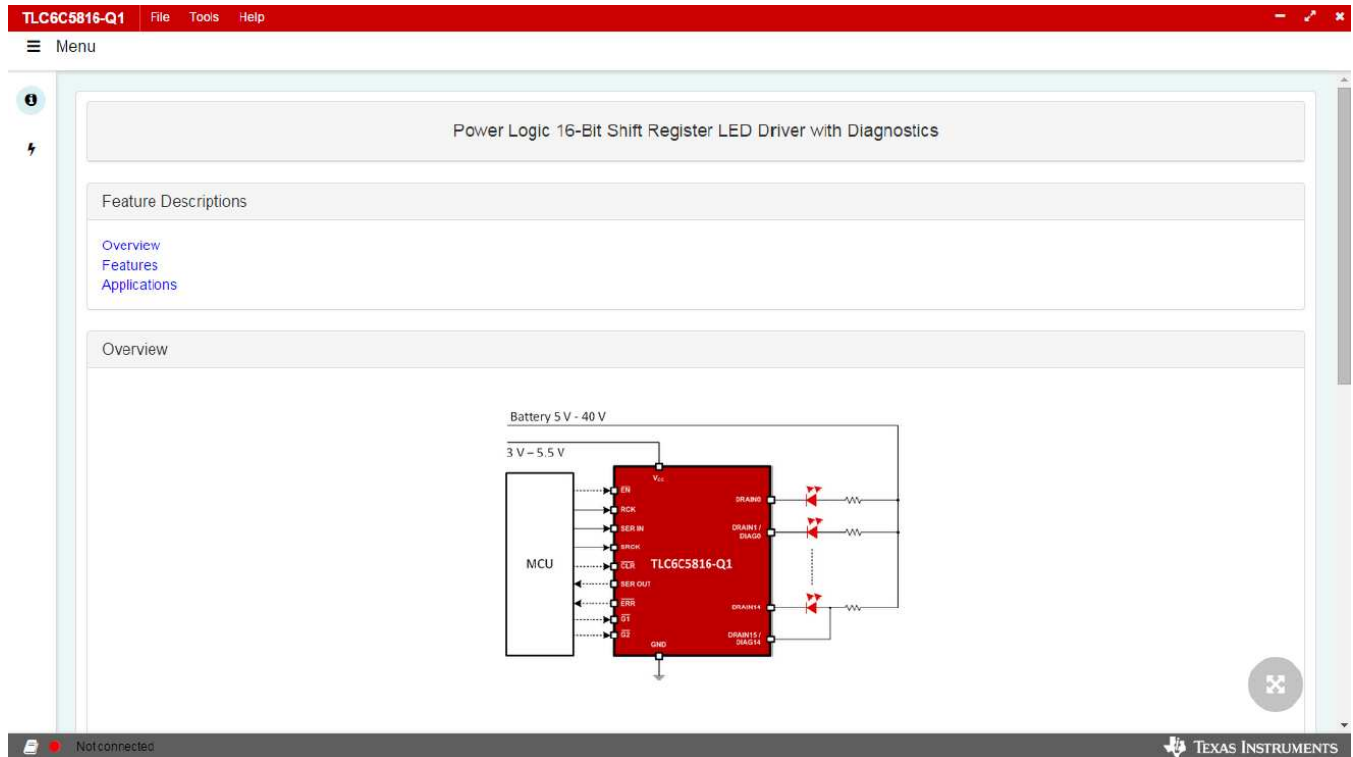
TLC6C5816-Q1 File Tools Help

≡ Menu

Power Logic 16-Bit Shift Register LED Driver with Diagnostics

Feature Descriptions

Overview
Features
Applications

Overview

Battery 5 V - 40 V

3 V – 5.5 V

$V_{CC}$

MCU

EN
RCK
SER IN
SRCK
$\overline{CLR}$
SER OUT
$\overline{ERR}$
$\overline{G1}$
$\overline{G2}$

TLC6C5816-Q1

GND

DRAIN0
DRAIN1 / DIAG0
DRAIN14
DRAIN15 / DIAG14

Not connected

TEXAS INSTRUMENTS